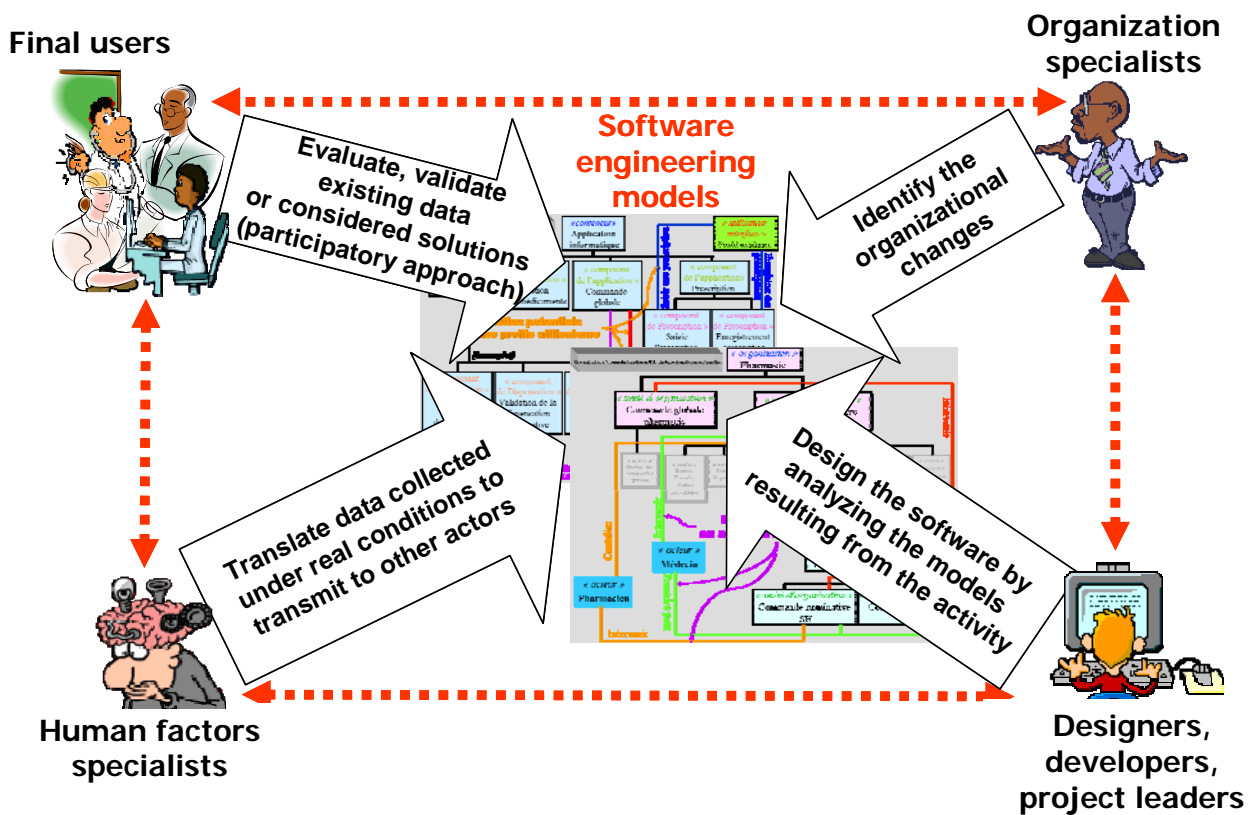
Final users

Organization specialists

Software engineering models

Evaluate, validate existing data or considered solutions (participatory approach)

Identify the organizational changes

« conteneur » Application informatique

« composant de l'application » Commande globale

« composant de l'application » Prescription

« composant de l'exception » Saisie

« composant de l'exception » Validation de la prescription

« acteur » Médecin

« acteur » Pharmacien

« composant » Commande globale pharmacie

Commande nominative SH

Design the software by analyzing the models resulting from the activity

Translate data collected under real conditions to transmit to other actors

Human factors specialists

Designers, developers, project leaders